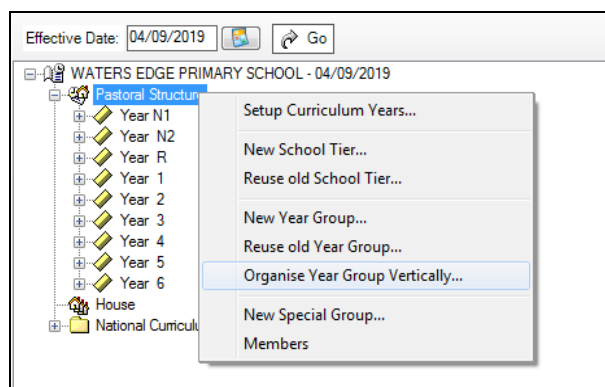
Effective Date: 04/09/2019 Go

WATERS EDGE PRIMARY SCHOOL - 04/09/2019
Pastoral Structur
Year N1
Year N2
Year R
Year 1
Year 2
Year 3
Year 4
Year 5
Year 6
House
National Curricul

Setup Curriculum Years...
New School Tier...
Reuse old School Tier...
New Year Group...
Reuse old Year Group...
Organise Year Group Vertically...
New Special Group...
Members